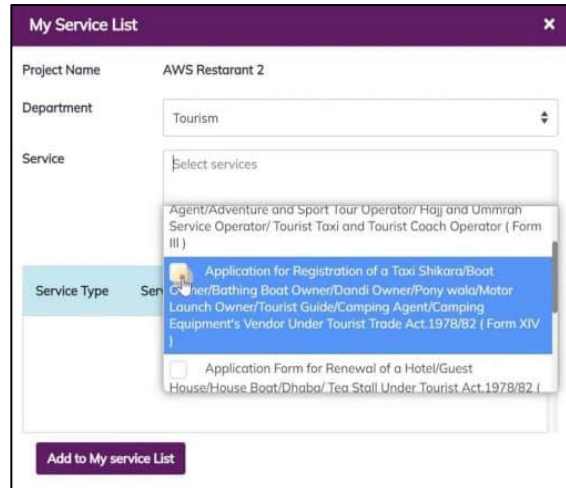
My Service List

×

Project Name AWS Restarant 2

Department Tourism

Service Select services

Agent/Adventure and Sport Tour Operator/ Hajj and Ummrah Service Operator/ Tourist Taxi and Tourist Coach Operator ( Form III )

Application for Registration of a Taxi Shikara/Boat Owner/Bathing Boat Owner/Dandi Owner/Pony wala/Motor Launch Owner/Tourist Guide/Camping Agent/Camping Equipment's Vendor Under Tourist Trade Act.1978/82 ( Form XIV )

Application Form for Renewal of a Hotel/Guest House/House Boat/Dhaba/ Tea Stall Under Tourist Act.1978/82 (

Service Type Ser

Add to My service List